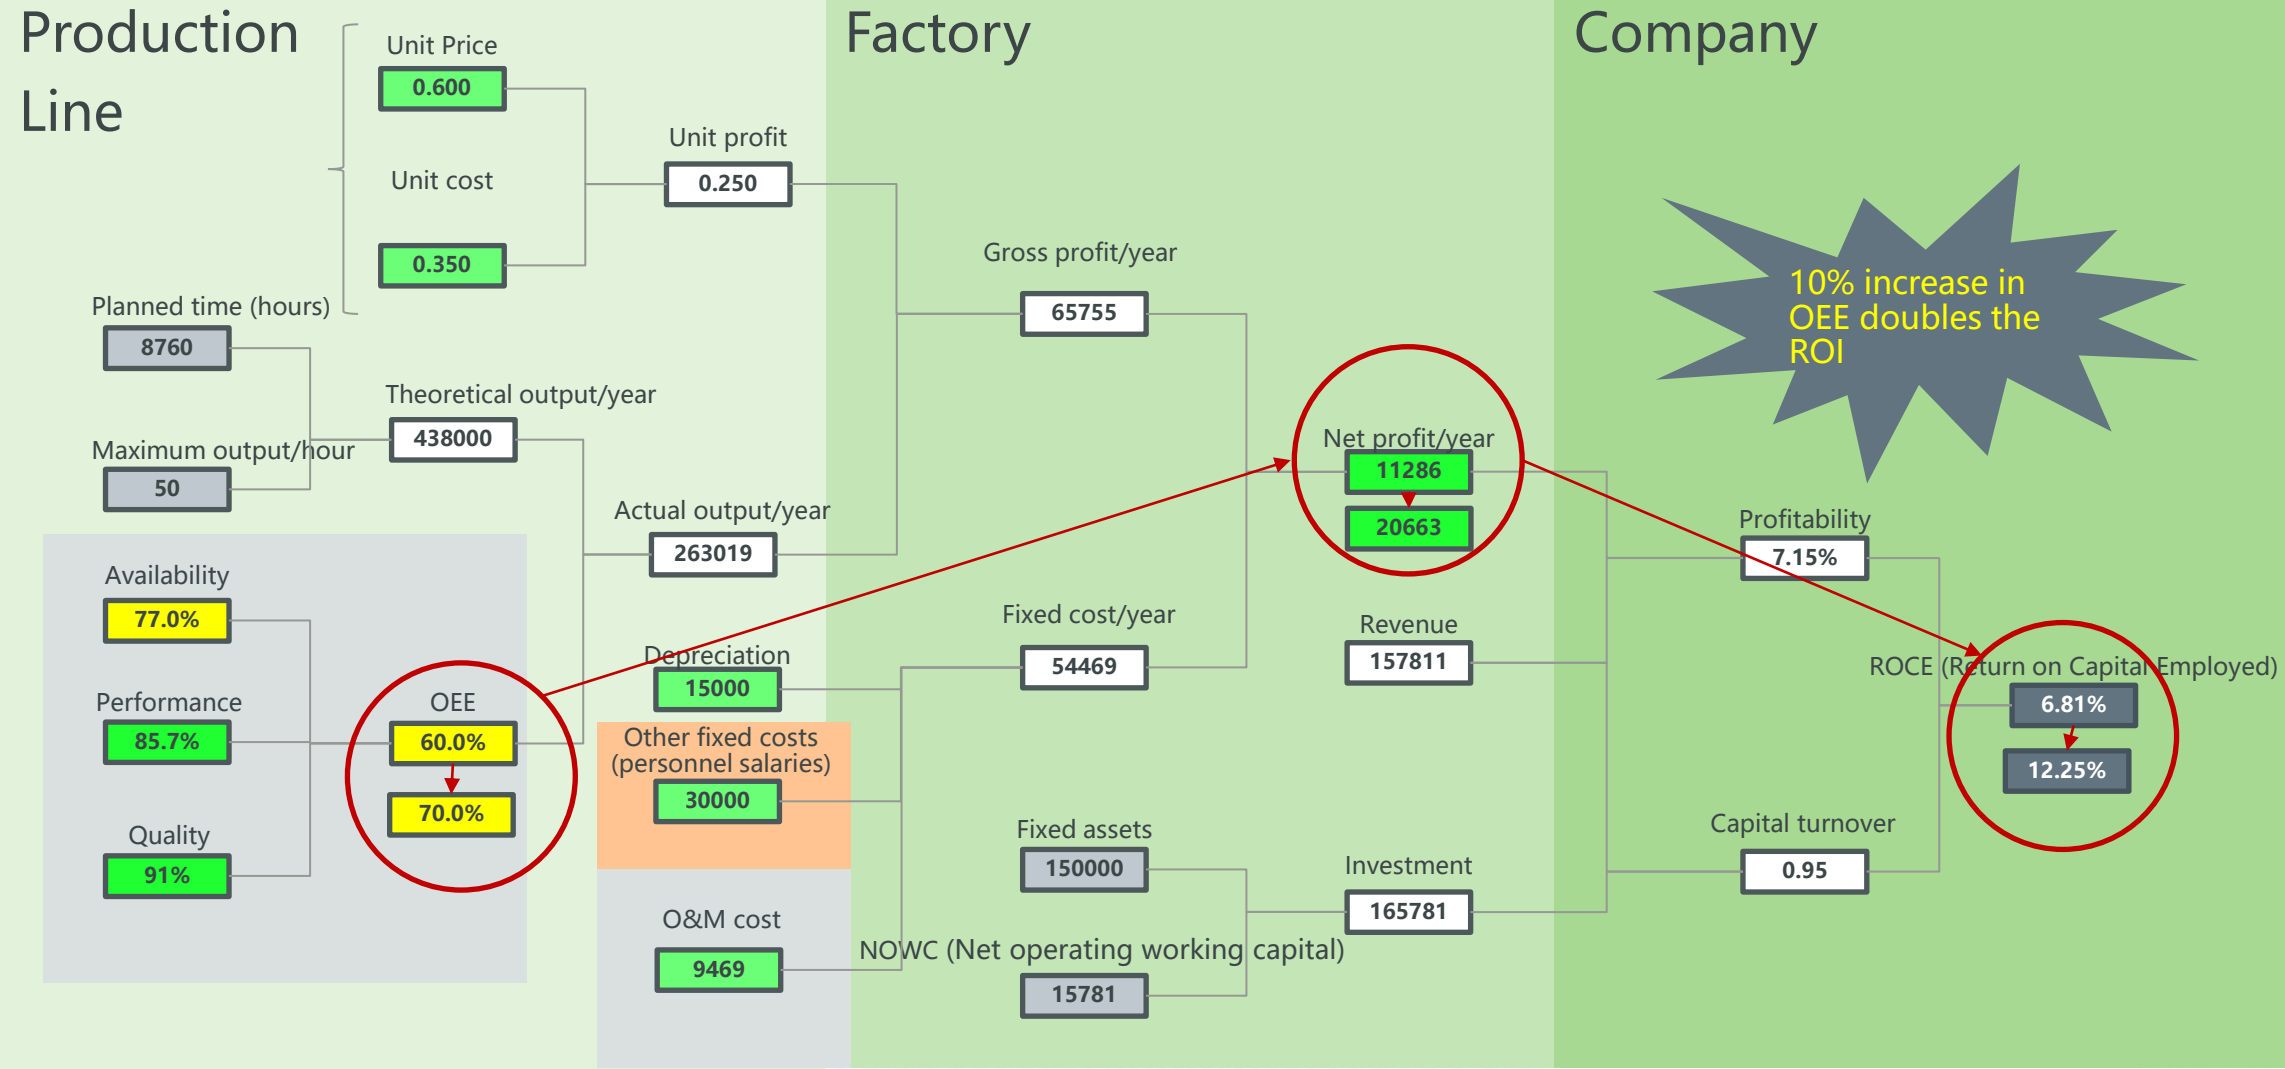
Production Line

Factory

Company

Unit Price
0.600

Unit cost
0.350

Unit profit
0.250

Planned time (hours)
8760

Maximum output/hour
50

Theoretical output/year
438000

Actual output/year
263019

Gross profit/year
65755

10% increase in OEE doubles the ROI

Net profit/year
11286
20663

Availability
77.0%

Performance
85.7%

Quality
91%

OEE
60.0%
70.0%

Depreciation
15000

Other fixed costs (personnel salaries)
30000

O&M cost
9469

Fixed cost/year
54469

Revenue
157811

Profitability
7.15%

ROCE (Return on Capital Employed)
6.81%
12.25%

Fixed assets
150000

Investment
165781

Capital turnover
0.95

NOWC (Net operating working capital)
15781